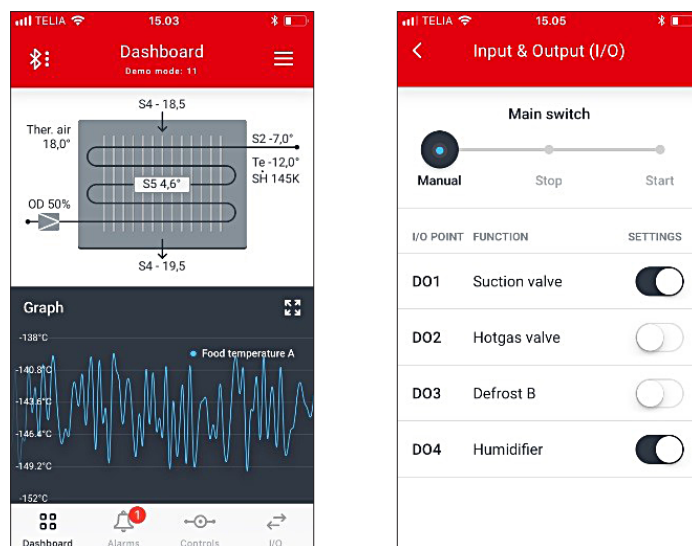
TELIA 15.03

Dashboard
Demo mode: 11

S4 - 18,5
Ther. air 18,0°
S2 -7,0°
Te -12,0°
SH 145K
S5 4,6°
OD 50%
S4 - 19,5

Graph

-138°C
-140.8°C
-143.6°C
-146.4°C
-149.2°C
-152°C
Food temperature A

Dashboard
1
Alarms
Controls
I/O

TELIA 15.05

Input & Output (I/O)

Main switch

Manual
Stop
Start

| I/O POINT | FUNCTION | SETTINGS |
|---|---|---|
| DO1 | Suction valve | |
| DO2 | Hotgas valve | |
| DO3 | Defrost B | |
| DO4 | Humidifier | |